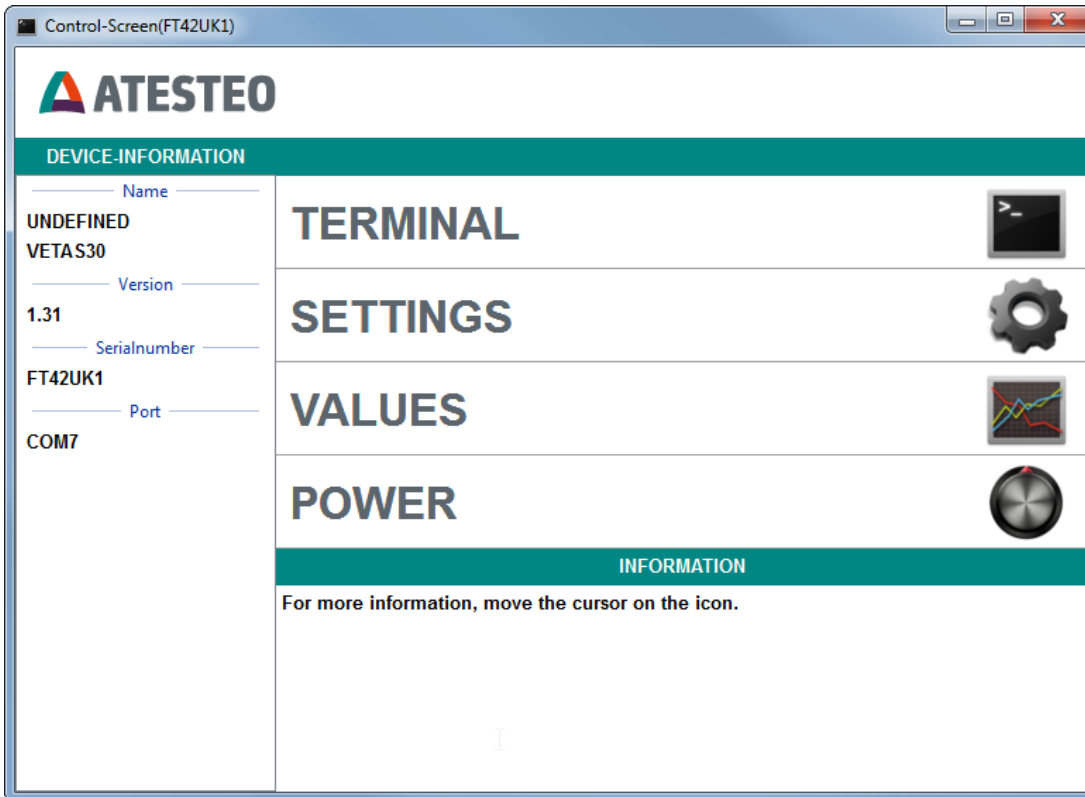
Control-Screen(FT42UK1)

ATESTEO

DEVICE-INFORMATION

Name
UNDEFINED
VETAS30
Version
1.31
Serialnumber
FT42UK1
Port
COM7

TERMINAL

SETTINGS

VALUES

POWER

INFORMATION

For more information, move the cursor on the icon.